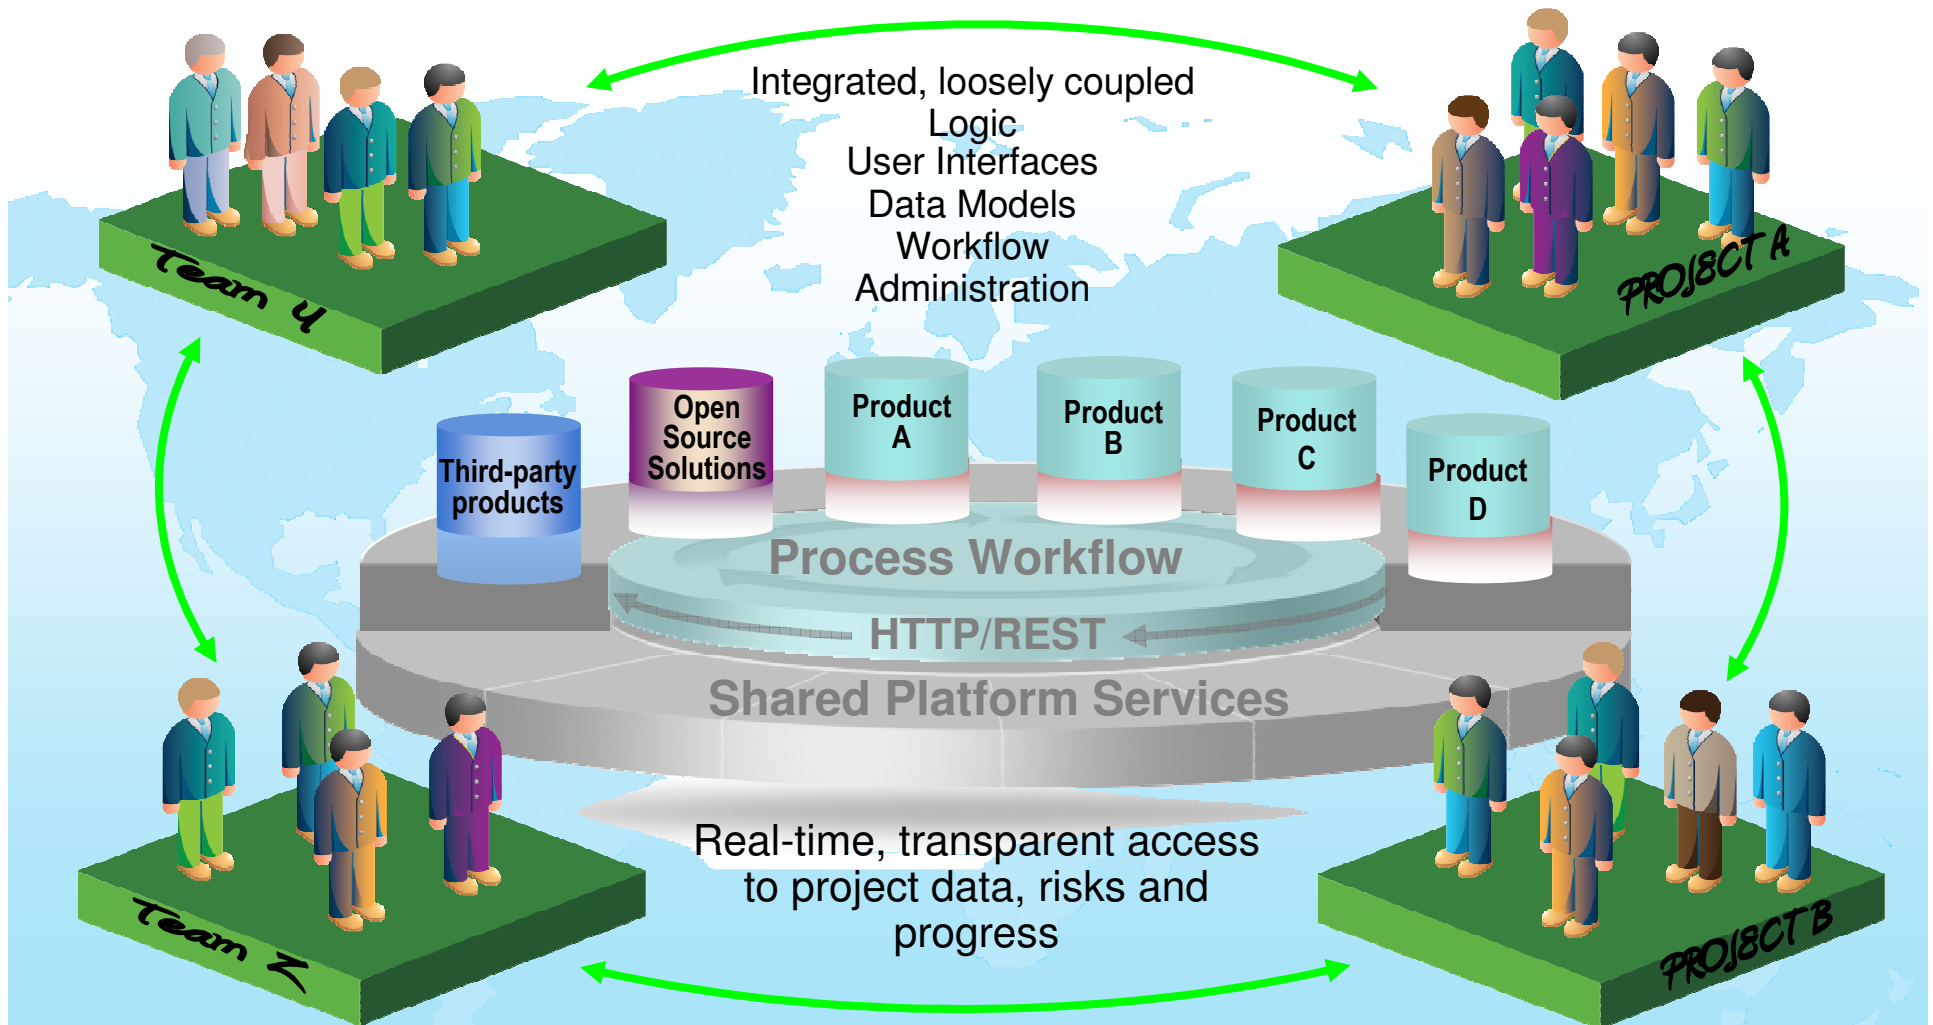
Team Y

Integrated, loosely coupled
Logic
User Interfaces
Data Models
Workflow
Administration

PROJECT A

Third-party products

Open Source Solutions

Product A

Product B

Product C

Product D

Process Workflow

HTTP/REST

Shared Platform Services

Team Z

Real-time, transparent access to project data, risks and progress

PROJECT B